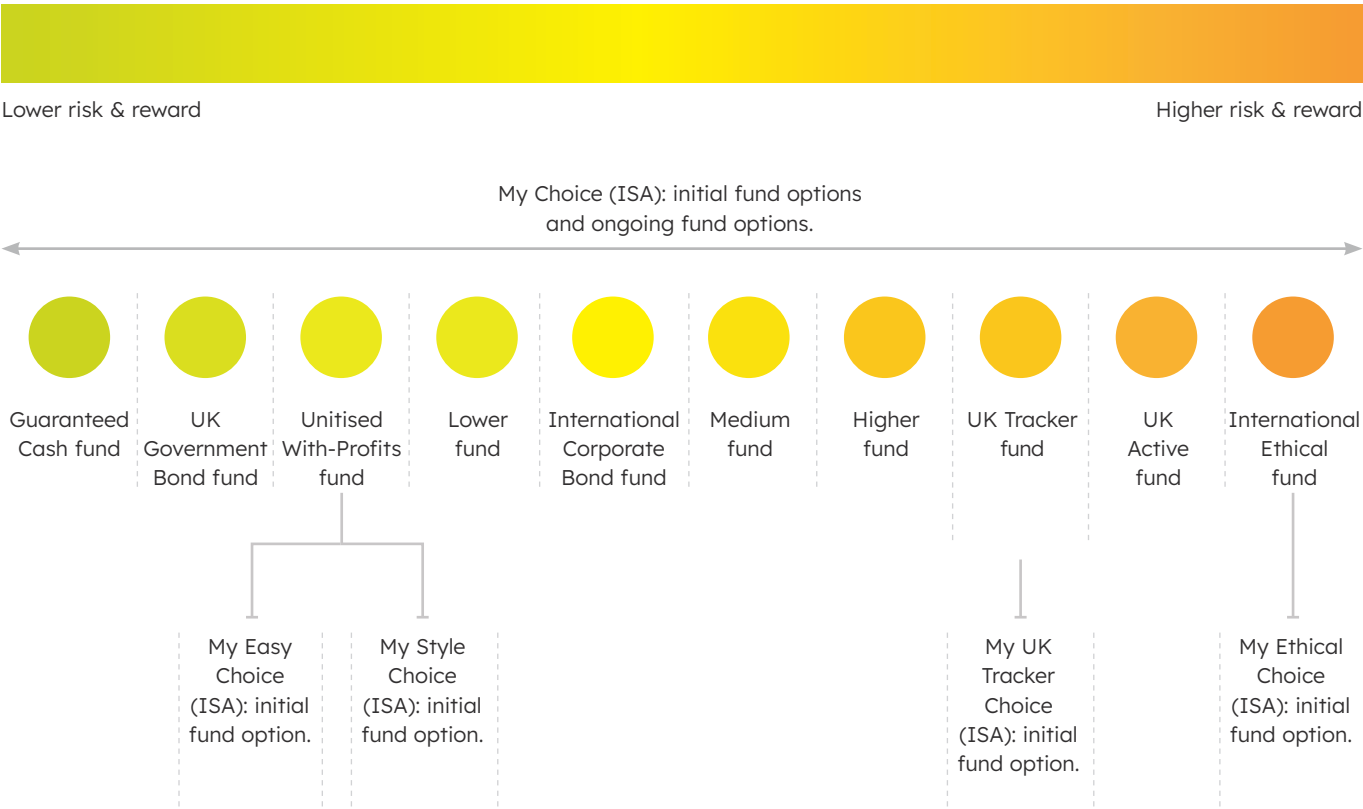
Lower risk & reward

Higher risk & reward

My Choice (ISA): initial fund options and ongoing fund options.

Guaranteed Cash fund

UK Government Bond fund

Unitised With-Profits fund

Lower fund

International Corporate Bond fund

Medium fund

Higher fund

UK Tracker fund

UK Active fund

International Ethical fund

My Easy Choice (ISA): initial fund option.

My Style Choice (ISA): initial fund option.

My UK Tracker Choice (ISA): initial fund option.

My Ethical Choice (ISA): initial fund option.